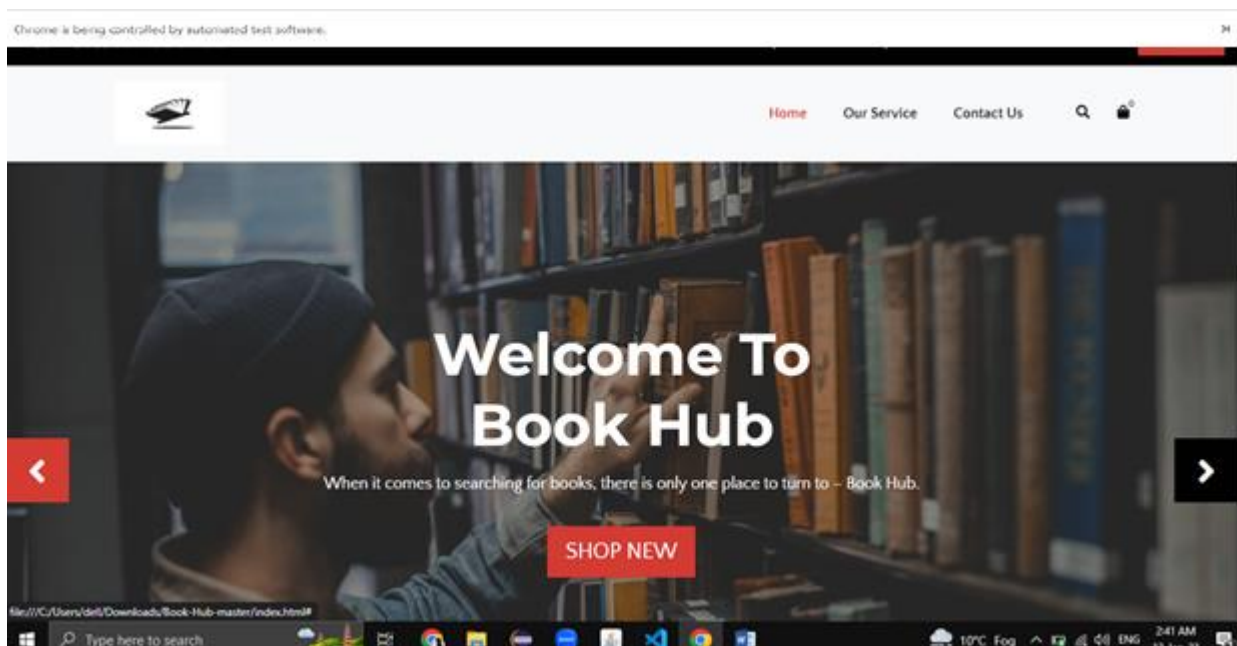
Chrome is being controlled by automated test software.

Home
Our Service
Contact Us

Welcome To Book Hub

When it comes to searching for books, there is only one place to turn to – Book Hub.

SHOP NEW

file:///C:/Users/dell/Downloads/Book-Hub-master/index.html#

Type here to search

10°C Fog
ENG
2:41 AM
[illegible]